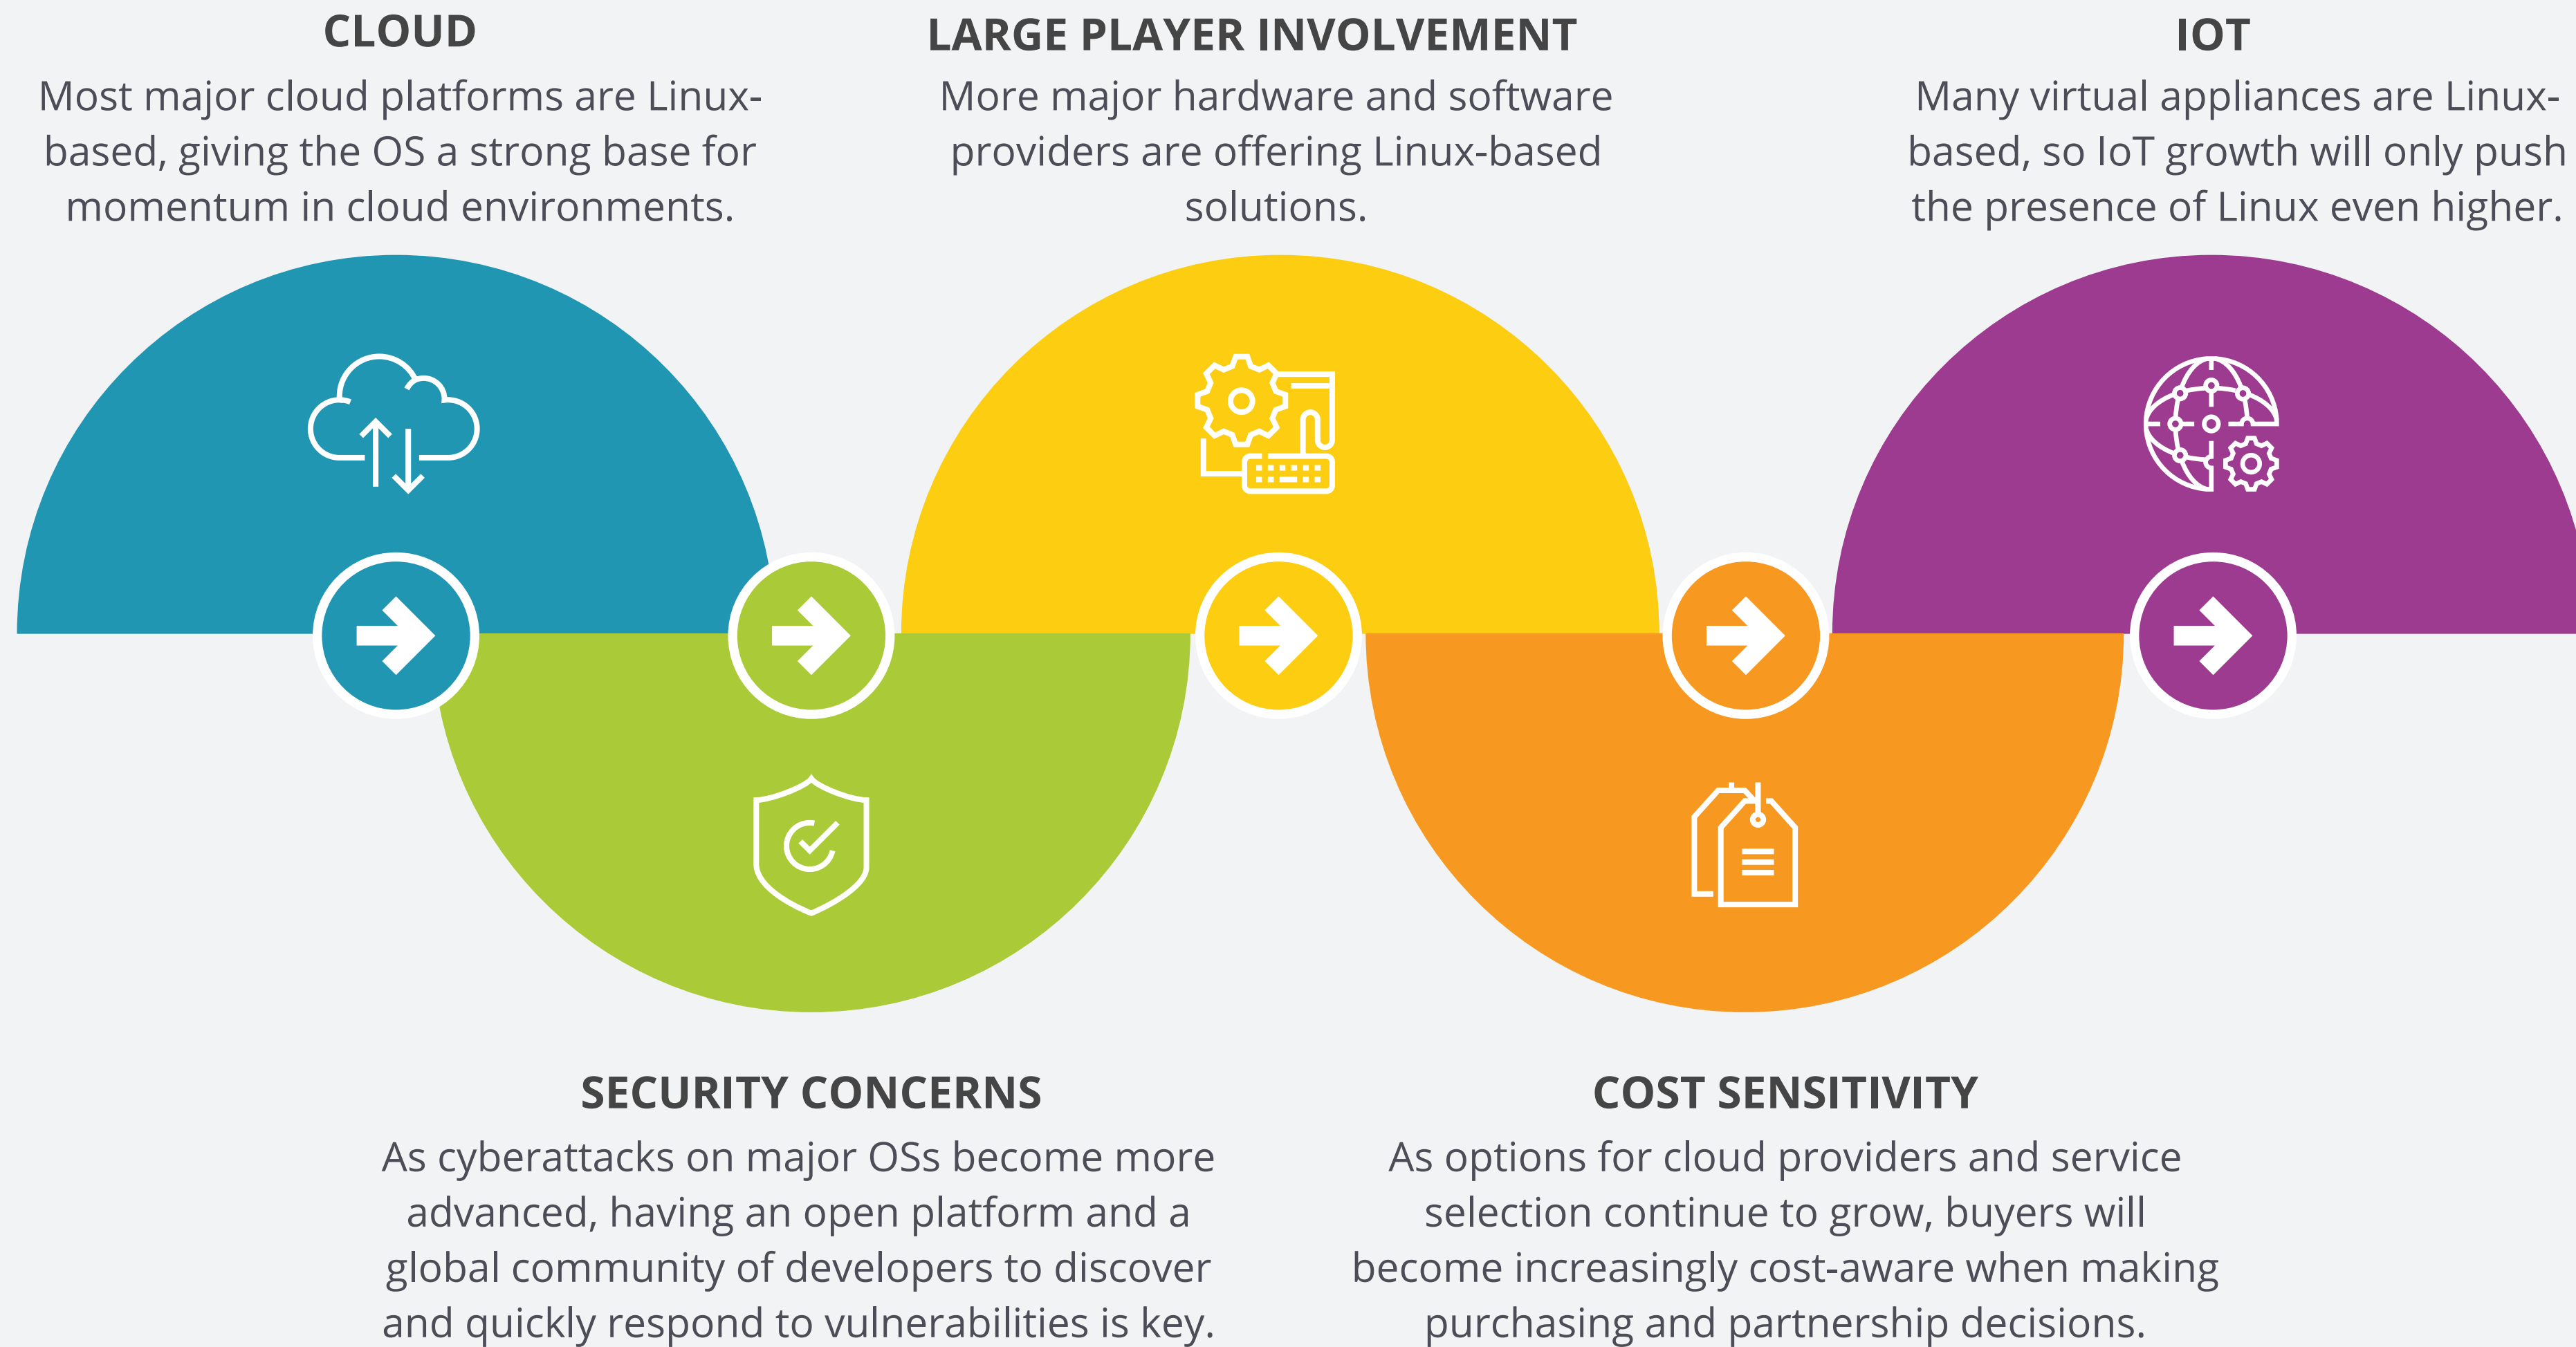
CLOUD

Most major cloud platforms are Linux-based, giving the OS a strong base for momentum in cloud environments.

LARGE PLAYER INVOLVEMENT

More major hardware and software providers are offering Linux-based solutions.

IOT

Many virtual appliances are Linux-based, so IoT growth will only push the presence of Linux even higher.

SECURITY CONCERNS

As cyberattacks on major OSs become more advanced, having an open platform and a global community of developers to discover and quickly respond to vulnerabilities is key.

COST SENSITIVITY

As options for cloud providers and service selection continue to grow, buyers will become increasingly cost-aware when making purchasing and partnership decisions.